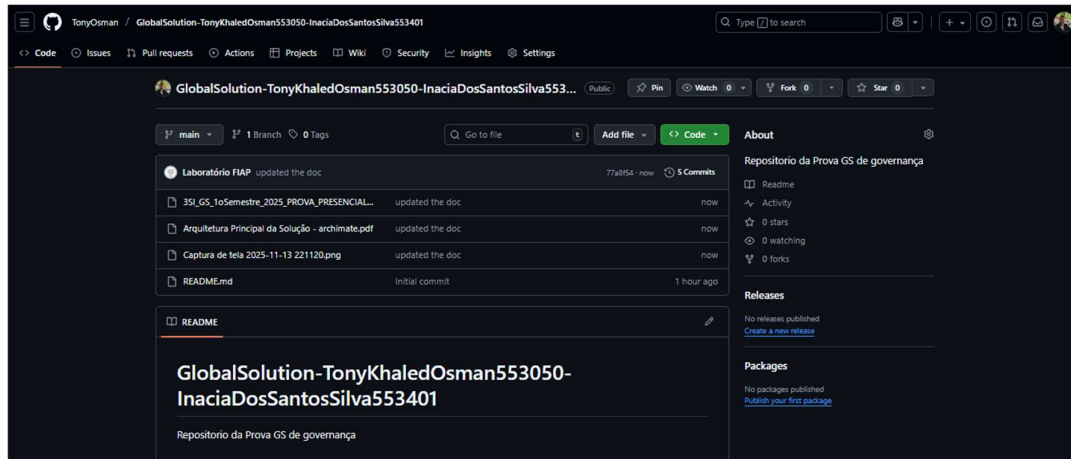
TonyOsman / GlobalSolution-TonyKhaledOsman553050-InaciaDosSantosSilva553401

Type / to search

Code Issues Pull requests Actions Projects Wiki Security Insights Settings

GlobalSolution-TonyKhaledOsman553050-InaciaDosSantosSilva553... Public

Pin Watch 0 Fork 0 Star 0

main 1 Branch 0 Tags Go to file t Add file Code

Laboratório FIAP updated the doc 77a8f54 · now 5 Commits

| | | |
|---|---|---|
| 3SI_GS_1oSemestre_2025_PROVA_PRESENCIAL... | updated the doc | now |
| Arquitetura Principal da Solução - archimate.pdf | updated the doc | now |
| Captura de tela 2025-11-13 221120.png | updated the doc | now |
| README.md | Initial commit | 1 hour ago |

README

GlobalSolution-TonyKhaledOsman553050-InaciaDosSantosSilva553401

Repositorio da Prova GS de governança

About

Repositorio da Prova GS de governança

Readme
Activity
0 stars
0 watching
0 forks

Releases

No releases published
Create a new release

Packages

No packages published
Publish your first package